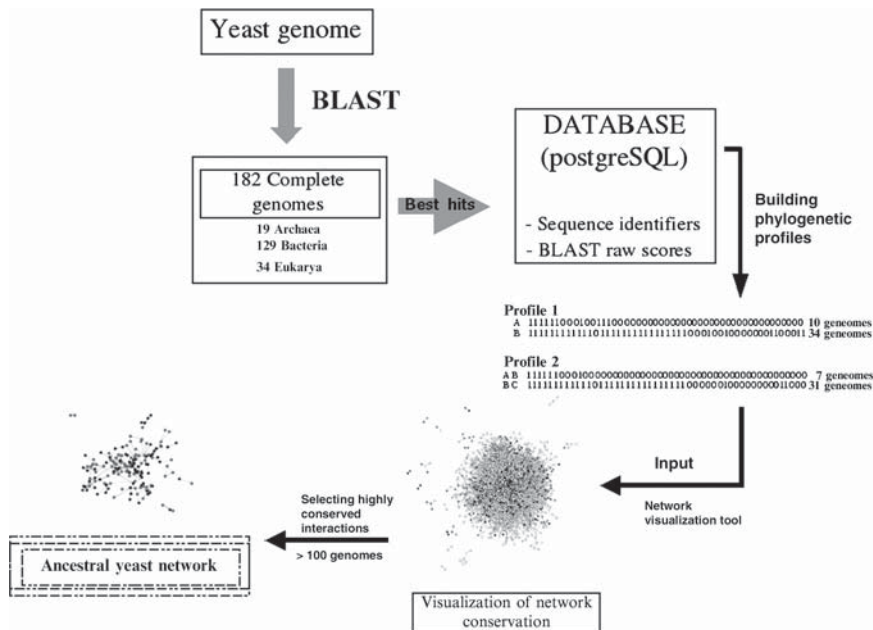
Yeast genome

BLAST

182 Complete genomes

19 Archaea
129 Bacteria
34 Eukarya

Best hits

DATABASE (postgreSQL)

- Sequence identifiers
- BLAST raw scores

Building phylogenetic profiles

Profile 1
A 111111000100111000000000000000000000000000000000 10 geneomes
B 111111111111011111111111111111100010010000000100011 34 geneomes

Profile 2
A B 1111110001000000000000000000000000000000000000000 7 geneomes
B C 1111111111110111111111111111111000000100000000011000 31 geneomes

Input

Network visualization tool

Selecting highly conserved interactions

> 100 genomes

Ancestral yeast network

Visualization of network conservation